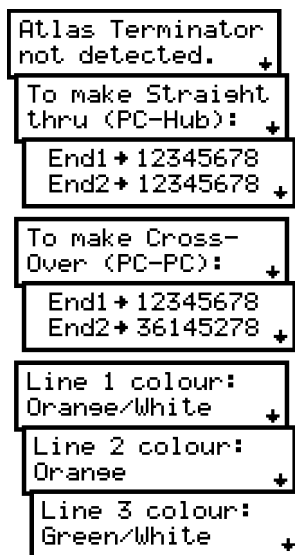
Atlas Terminator not detected. ↓

To make Straight thru (PC-Hub): ↓

End1 ↓ 12345678
End2 ↓ 12345678 ↓

To make Cross-Over (PC-PC): ↓

End1 ↓ 12345678
End2 ↓ 36145278 ↓

Line 1 colour: Orange/White ↓

Line 2 colour: Orange ↓

Line 3 colour: Green/White ↓